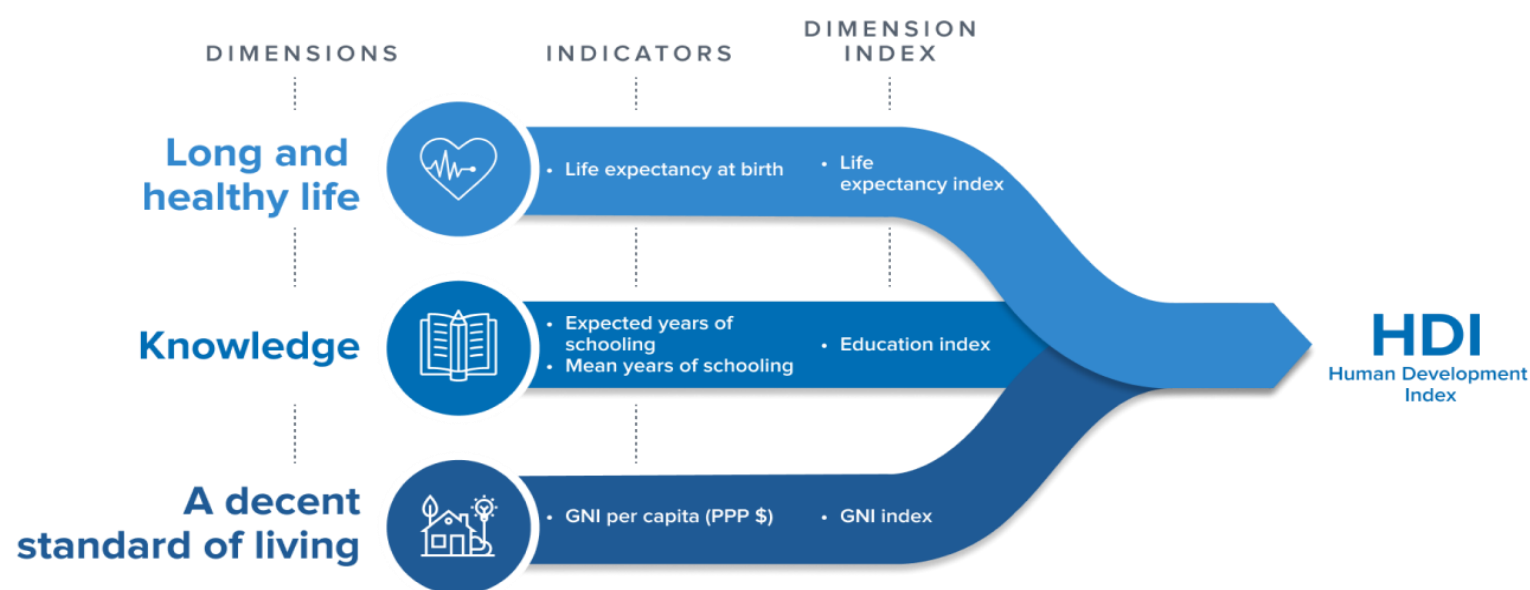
DIMENSIONS

INDICATORS

DIMENSION INDEX

Long and healthy life

• Life expectancy at birth

• Life expectancy index

Knowledge

• Expected years of schooling
• Mean years of schooling

• Education index

A decent standard of living

• GNI per capita (PPP $)

• GNI index

HDI
Human Development Index